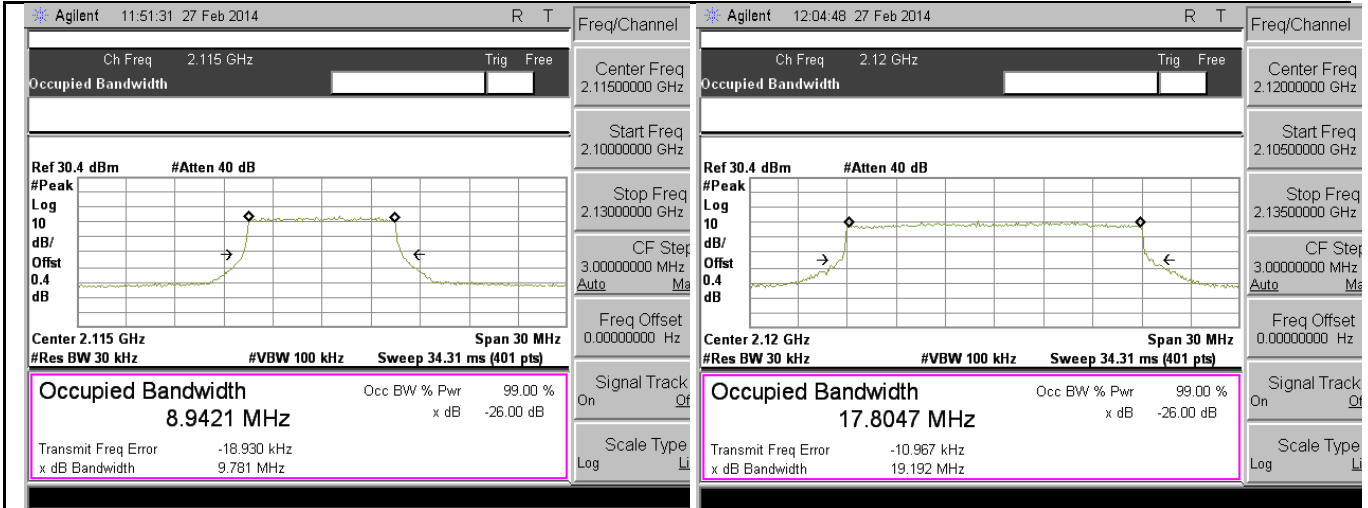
Agilent 11:51:31 27 Feb 2014 R T

Ch Freq 2.115 GHz Trig Free
Occupied Bandwidth

Ref 30.4 dBm #Atten 40 dB
#Peak
Log
10
dB/
Offst
0.4
dB

Center 2.115 GHz Span 30 MHz
#Res BW 30 kHz #VBW 100 kHz Sweep 34.31 ms (401 pts)

Occupied Bandwidth
8.9421 MHz
Occ BW % Pwr 99.00 %
x dB -26.00 dB

Transmit Freq Error -18.930 kHz
x dB Bandwidth 9.781 MHz

Freq/Channel
Center Freq
2.11500000 GHz
Start Freq
2.10000000 GHz
Stop Freq
2.13000000 GHz
CF Step
3.00000000 MHz
Auto Ma
Freq Offset
0.00000000 Hz
Signal Track
On Of
Scale Type
Log Li

Agilent 12:04:48 27 Feb 2014 R T

Ch Freq 2.12 GHz Trig Free
Occupied Bandwidth

Ref 30.4 dBm #Atten 40 dB
#Peak
Log
10
dB/
Offst
0.4
dB

Center 2.12 GHz Span 30 MHz
#Res BW 30 kHz #VBW 100 kHz Sweep 34.31 ms (401 pts)

Occupied Bandwidth
17.8047 MHz
Occ BW % Pwr 99.00 %
x dB -26.00 dB

Transmit Freq Error -10.967 kHz
x dB Bandwidth 19.192 MHz

Freq/Channel
Center Freq
2.12000000 GHz
Start Freq
2.10500000 GHz
Stop Freq
2.13500000 GHz
CF Step
3.00000000 MHz
Auto Ma
Freq Offset
0.00000000 Hz
Signal Track
On Of
Scale Type
Log Li